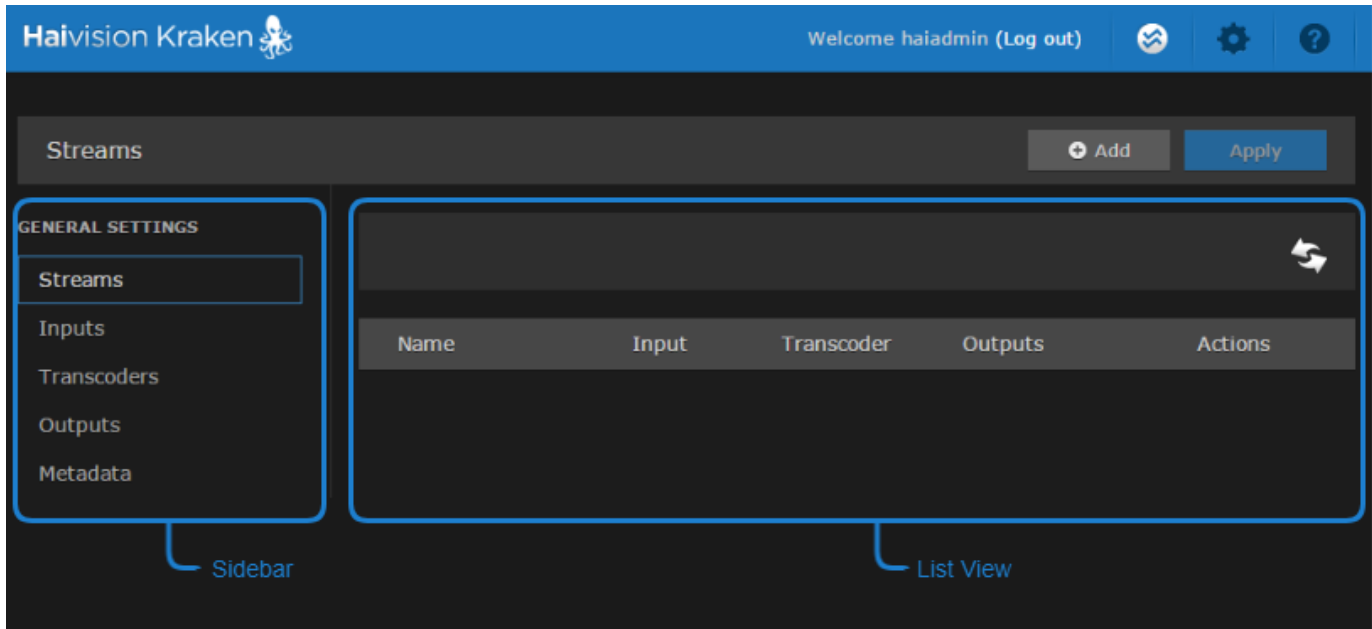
Haivision Kraken

Welcome haiadmin (Log out)

Streams

Add

Apply

GENERAL SETTINGS

Streams

Inputs

Transcoders

Outputs

Metadata

| Name | Input | Transcoder | Outputs | Actions |
|---|---|---|---|---|

Sidebar

List View